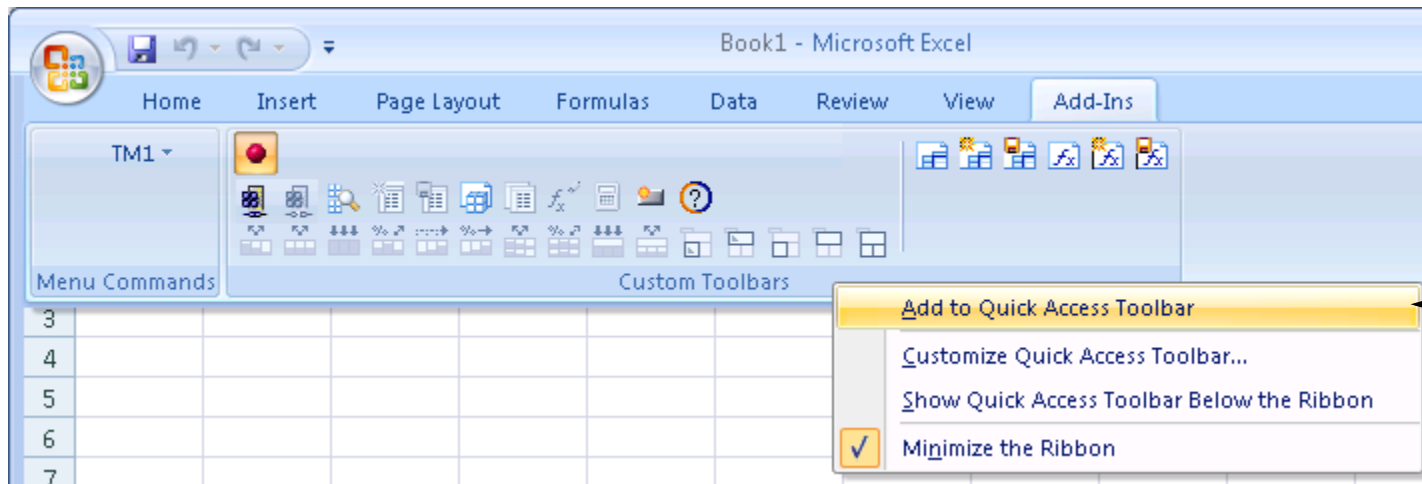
Book1 - Microsoft Excel

Home Insert Page Layout Formulas Data Review View Add-Ins

TM1

Menu Commands

Custom Toolbars

Add to Quick Access Toolbar

Customize Quick Access Toolbar...

Show Quick Access Toolbar Below the Ribbon

Minimize the Ribbon

3
4
5
6
7